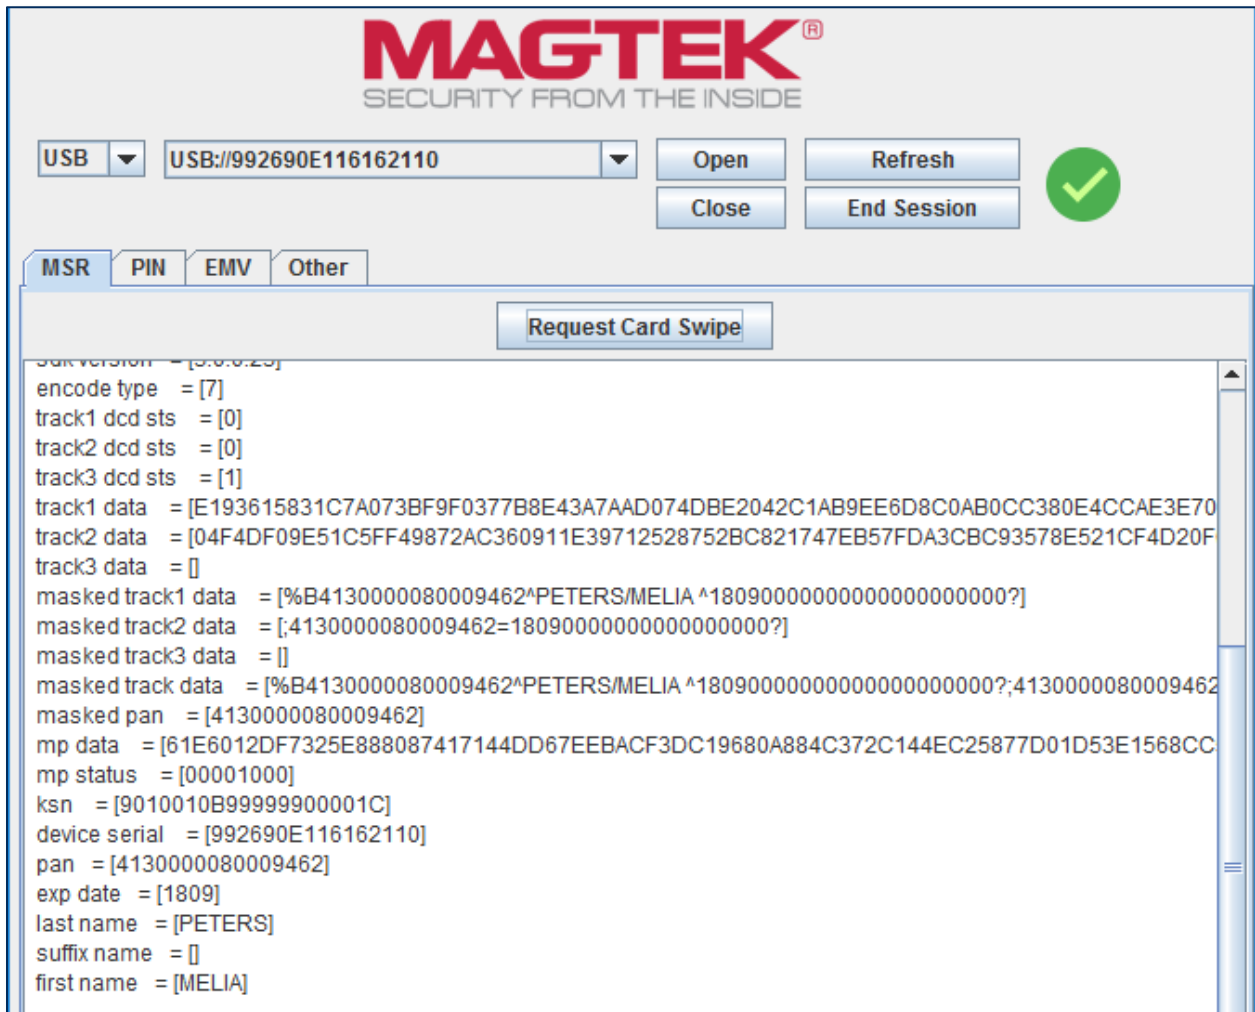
MAGTEK®
SECURITY FROM THE INSIDE

USB
USB://992690E116162110
Open
Refresh
Close
End Session

MSR
PIN
EMV
Other

Request Card Swipe

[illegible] = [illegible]
encode type = [7]
track1 dcd sts = [0]
track2 dcd sts = [0]
track3 dcd sts = [1]
track1 data = [E193615831C7A073BF9F0377B8E43A7AAD074DBE2042C1AB9EE6D8C0AB0CC380E4CCAE3E70
track2 data = [04F4DF09E51C5FF49872AC360911E39712528752BC821747EB57FDA3CBC93578E521CF4D20F
track3 data = []
masked track1 data = [%B4130000080009462^PETERS/MELIA ^18090000000000000000000?]
masked track2 data = [;4130000080009462=18090000000000000000?]
masked track3 data = []
masked track data = [%B4130000080009462^PETERS/MELIA ^18090000000000000000000?;4130000080009462
masked pan = [4130000080009462]
mp data = [61E6012DF7325E888087417144DD67EEBACF3DC19680A884C372C144EC25877D01D53E1568CC
mp status = [00001000]
ksn = [9010010B99999900001C]
device serial = [992690E116162110]
pan = [4130000080009462]
exp date = [1809]
last name = [PETERS]
suffix name = []
first name = [MELIA]